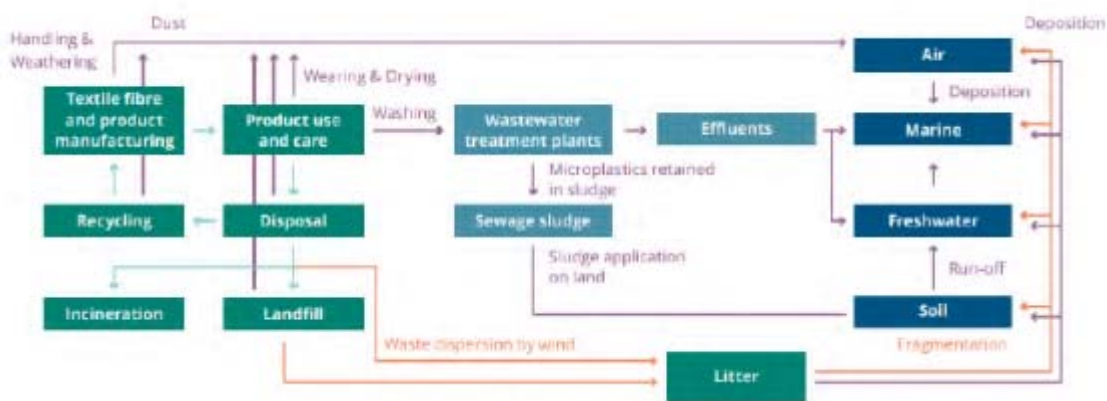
Dust

Handling & Weathering

Textile fibre and product manufacturing

Wearing & Drying

Product use and care

Washing

Wastewater treatment plants

Effluents

Air

Deposition

Deposition

Marine

Microplastics retained in sludge

Recycling

Disposal

Sewage sludge

Freshwater

Sludge application on land

Run-off

Incineration

Landfill

Soil

Waste dispersion by wind

Fragmentation

Litter